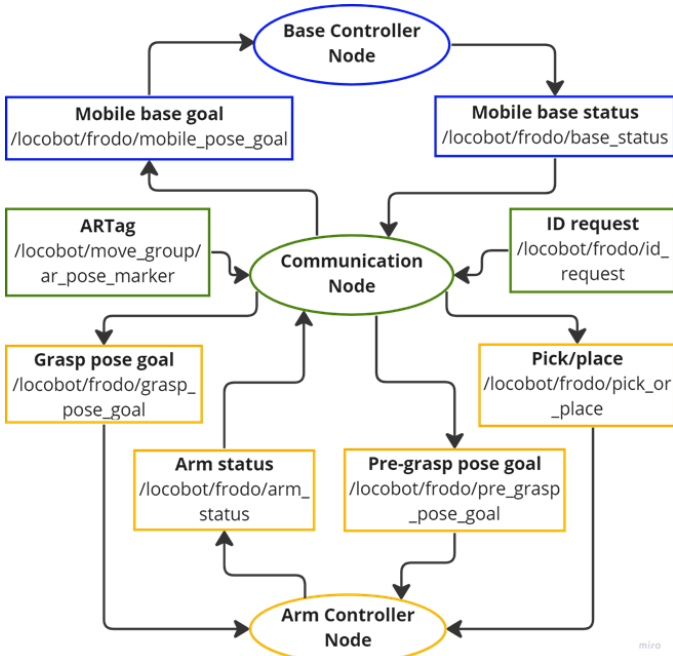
Base Controller Node

Mobile base goal
/locobot/frodo/mobile_pose_goal

Mobile base status
/locobot/frodo/base_status

ARTag
/locobot/move_group/ar_pose_marker

Communication Node

ID request
/locobot/frodo/id_request

Grasp pose goal
/locobot/frodo/grasp_pose_goal

Pick/place
/locobot/frodo/pick_or_place

Arm status
/locobot/frodo/arm_status

Pre-grasp pose goal
/locobot/frodo/pre_grasp_pose_goal

Arm Controller Node

miro